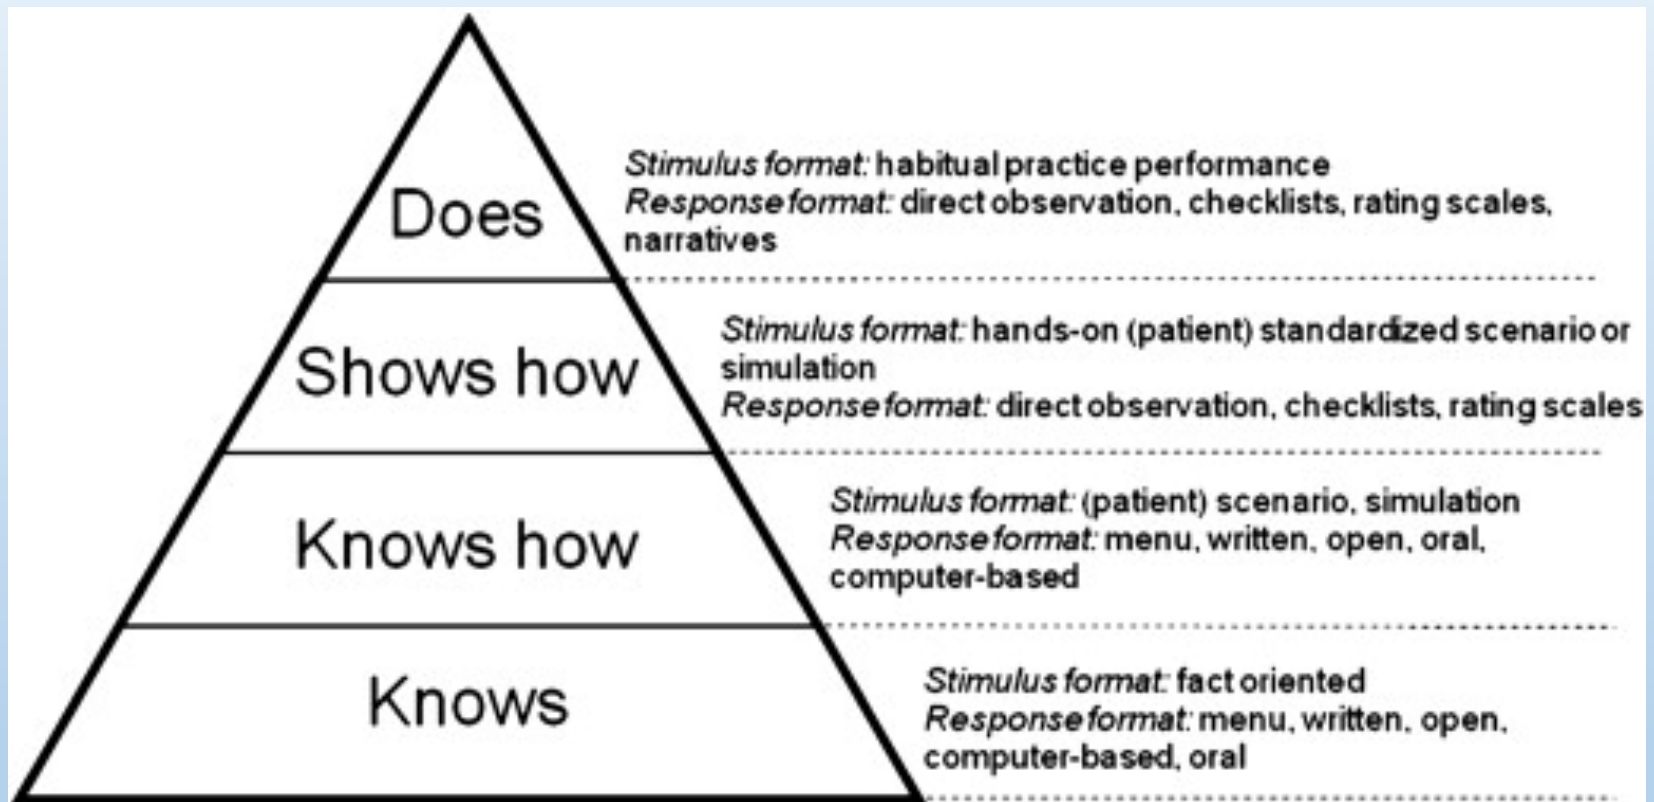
Does

Stimulus format: habitual practice performance
Response format: direct observation, checklists, rating scales, narratives

Shows how

Stimulus format: hands-on (patient) standardized scenario or simulation
Response format: direct observation, checklists, rating scales

Knows how

Stimulus format: (patient) scenario, simulation
Response format: menu, written, open, oral, computer-based

Knows

Stimulus format: fact oriented
Response format: menu, written, open, computer-based, oral